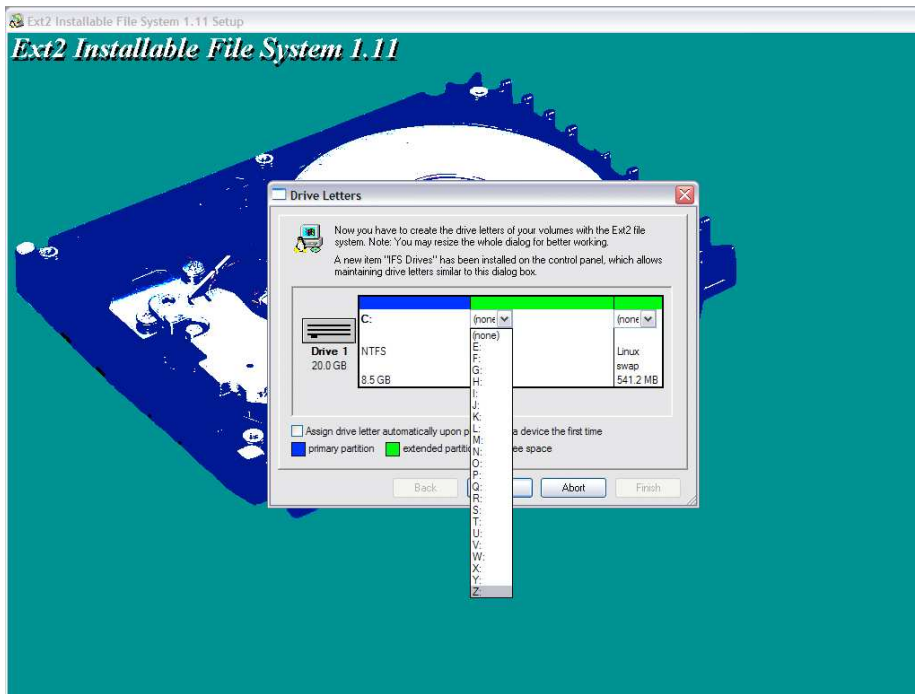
Ext2 Installable File System 1.11 Setup

Ext2 Installable File System 1.11

Drive Letters

Now you have to create the drive letters of your volumes with the Ext2 file system. Note: You may resize the whole dialog for better working.

A new item "IFS Drives" has been installed on the control panel, which allows maintaining drive letters similar to this dialog box.

Drive 1
20.0 GB

C:
NTFS
8.5 GB

(none)

(none)
Linux
swap
541.2 MB

(none)
E:
F:
G:
H:
I:
J:
K:
L:
M:
N:
O:
P:
Q:
R:
S:
T:
U:
V:
W:
X:
Y:
Z:

Assign drive letter automatically upon p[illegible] a device the first time

primary partition extended partiti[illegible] ee space

Back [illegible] Abort Finish